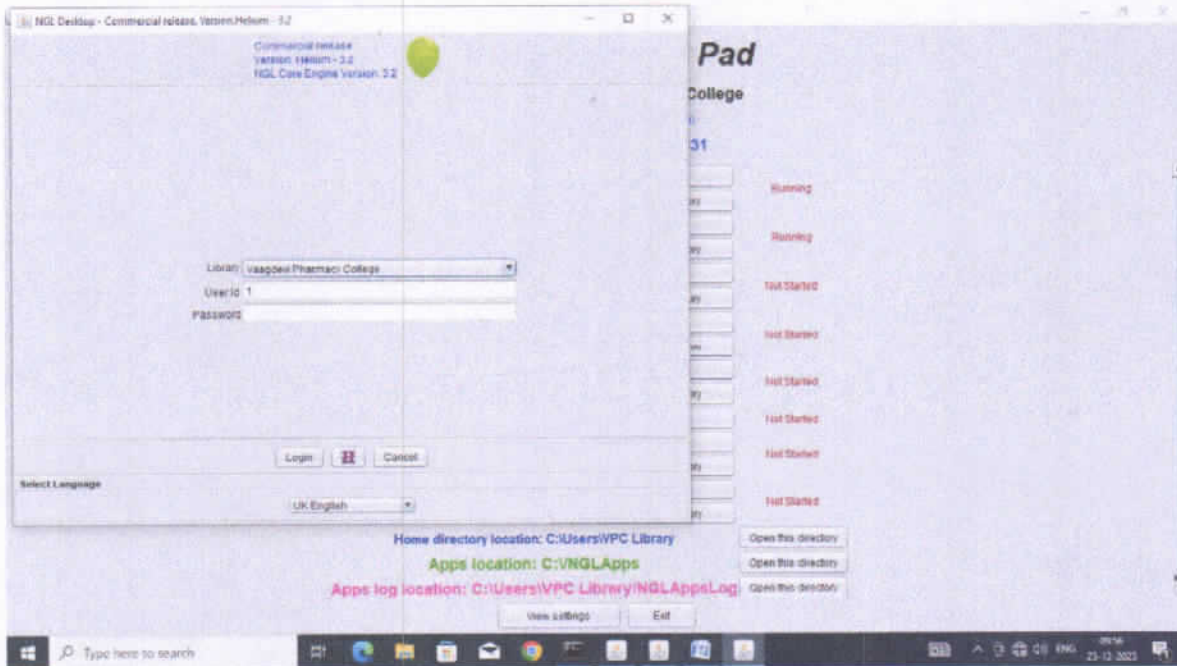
NGL Desktop - Commercial release, Version:Helium - 3.2

Commercial release
Version: Helium - 3.2
NGL Core Engine Version: 3.2

Pad
College
31

Running
Running
Not Started
Not Started
Not Started
Not Started
Not Started
Not Started

Library Vaagdevi Pharmacy College
User Id 1
Password

Login Cancel

Select Language
UK English

Home directory location: C:\Users\VPC Library
Open this directory
Apps location: C:\NGLApps
Open this directory
Apps log location: C:\Users\VPC Library\NGLAppsLog
Open this directory
View settings Exit

Type here to search
ENG 23-12-2023